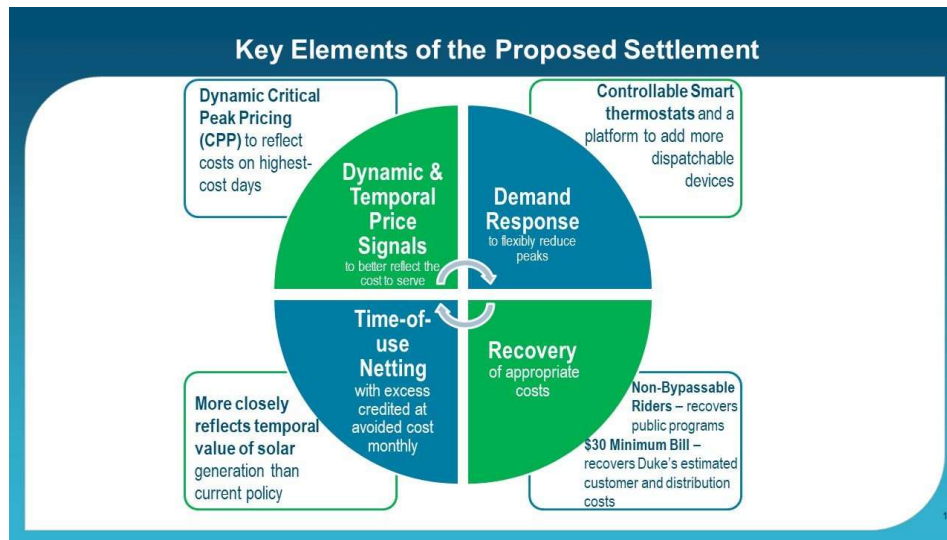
Key Elements of the Proposed Settlement

Dynamic Critical Peak Pricing (CPP) to reflect costs on highest-cost days

Controllable Smart thermostats and a platform to add more dispatchable devices

Dynamic & Temporal Price Signals
to better reflect the cost to serve

Demand Response
to flexibly reduce peaks

Time-of-use Netting
with excess credited at avoided cost monthly

Recovery
of appropriate costs

More closely reflects temporal value of solar generation than current policy

Non-Bypassable Riders – recovers public programs
$30 Minimum Bill – recovers Duke's estimated customer and distribution costs

1